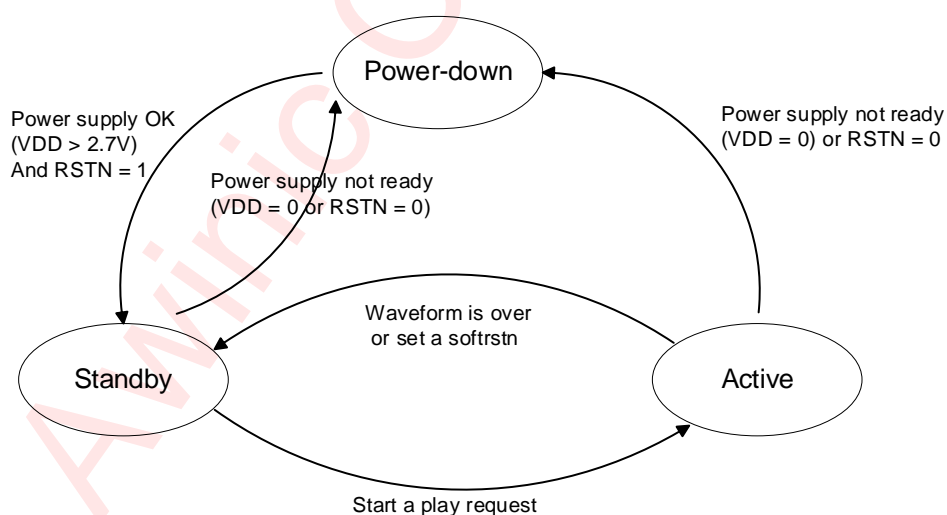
Power-down

Power supply OK (VDD > 2.7V) And RSTN = 1

Power supply not ready (VDD = 0 or RSTN = 0)

Power supply not ready (VDD = 0) or RSTN = 0

Waveform is over or set a softrstn

Standby

Active

Start a play request

Awinic